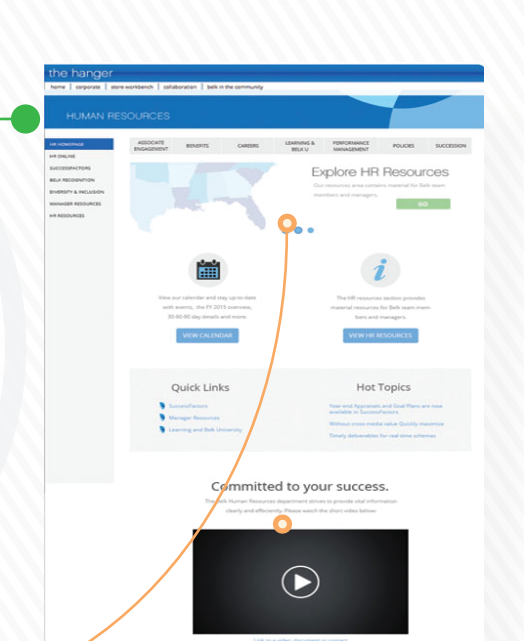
the hanger

home | corporate | store workbench | collaboration | belk in the community

HUMAN RESOURCES

HR HOMEPAGE
HR ONLINE
SUCCESSFACTORS
BELK RECOGNITION
DIVERSITY & INCLUSION
MANAGER RESOURCES
HR RESOURCES

ASSOCIATE ENGAGEMENT | BENEFITS | CAREERS | LEARNING & BELK U | PERFORMANCE MANAGEMENT | POLICIES | SUCCESSION

Explore HR Resources

Our resources area contains material for Belk team members and managers.

GO

View our calendar and stay up-to-date with events, the FY 2015 overview, 30-60-90 day details and more.

VIEW CALENDAR

The HR resources section provides material resources for Belk team members and managers.

VIEW HR RESOURCES

Quick Links

SuccessFactors
Manager Resources
Learning and Belk University

Hot Topics

Year-end Appraisals and Goal Plans are now available in SuccessFactors
Without cross media value Quickly maximize
Timely deliverables for real-time schemas

Committed to your success.

The Belk Human Resources department strives to provide vital information clearly and efficiently. Please watch the short video below.

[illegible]